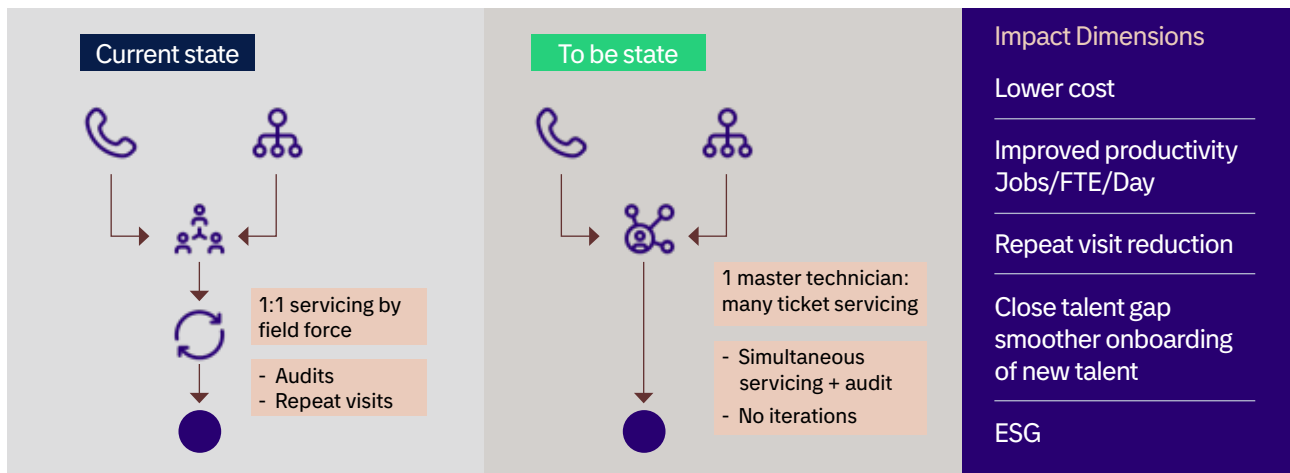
Current state

1:1 servicing by field force

- Audits
- Repeat visits

To be state

1 master technician: many ticket servicing

- Simultaneous servicing + audit
- No iterations

Impact Dimensions

Lower cost

Improved productivity Jobs/FTE/Day

Repeat visit reduction

Close talent gap smoother onboarding of new talent

ESG